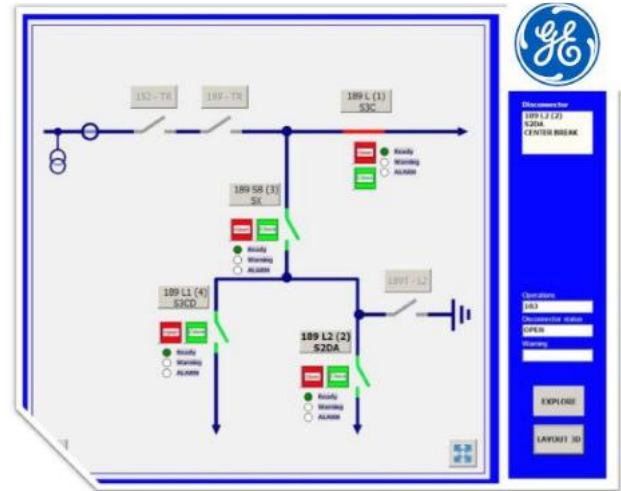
152 - TR

189 - TR

189 L (1)
S3C

Ready
Warning
ALARM

189 S8 (3)
SX

Ready
Warning
ALARM

189T - L2

189 L1 (4)
S3CD

Ready
Warning
ALARM

189 L2 (2)
S2DA

Ready
Warning
ALARM

Disconnector
189 L2 (2)
S2DA
CENTER BREAK

Operations
163
Disconnector status
OPEN
Warning

EXPLORE

LAYOUT 3D